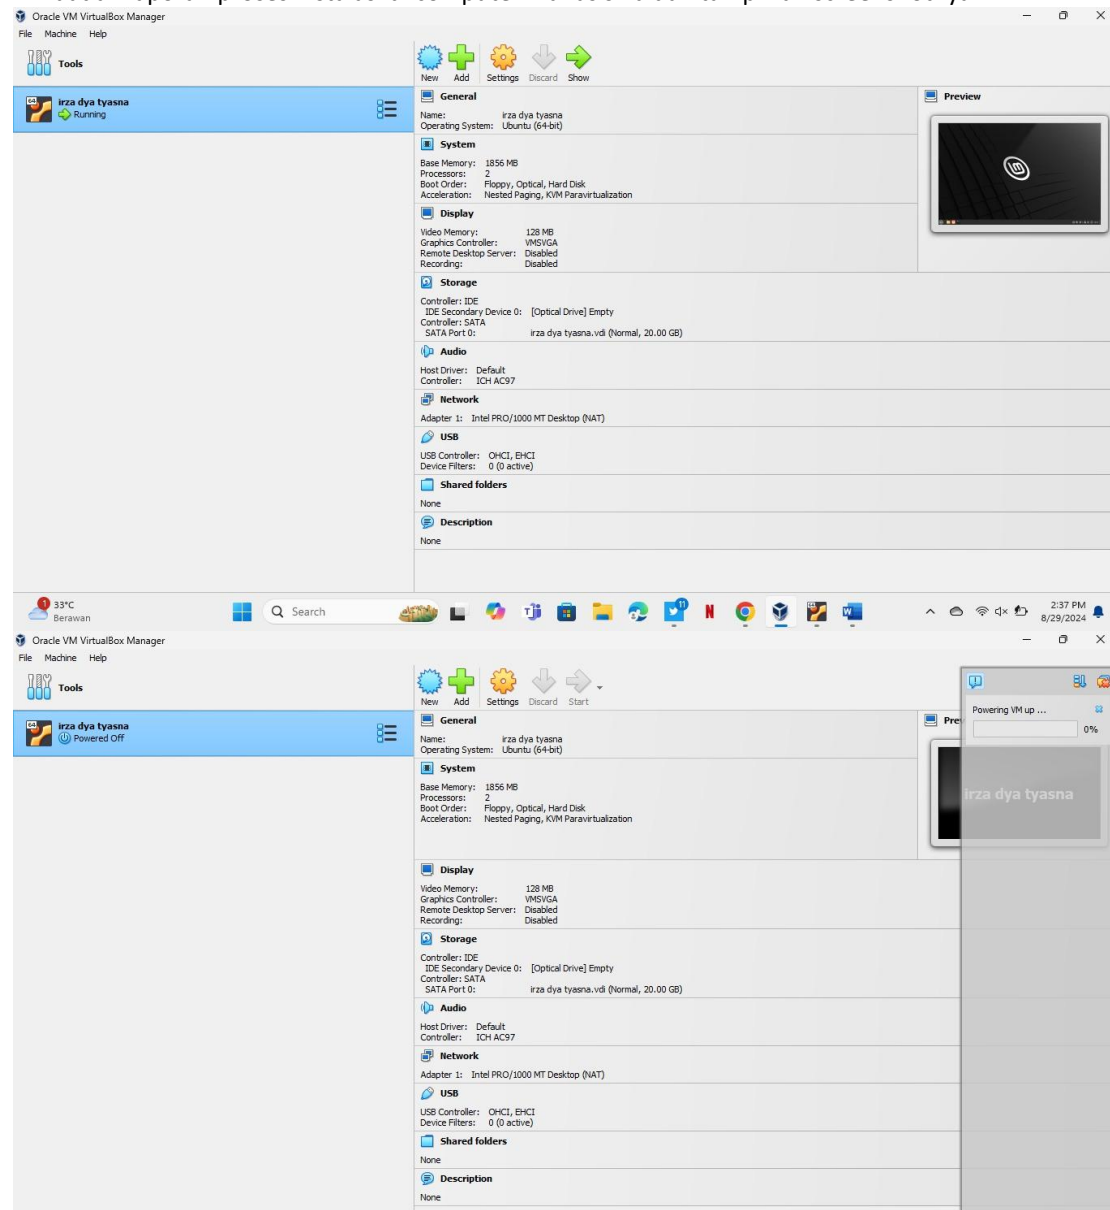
Oracle VM VirtualBox Manager
File Machine Help

Tools

irza dya tyasna
Running

New Add Settings Discard Show

General
Name: irza dya tyasna
Operating System: Ubuntu (64-bit)

System
Base Memory: 1856 MB
Processors: 2
Boot Order: Floppy, Optical, Hard Disk
Acceleration: Nested Paging, KVM Paravirtualization

Display
Video Memory: 128 MB
Graphics Controller: VMSVGA
Remote Desktop Server: Disabled
Recording: Disabled

Storage
Controller: IDE
IDE Secondary Device 0: [Optical Drive] Empty
Controller: SATA
SATA Port 0: irza dya tyasna.vdi (Normal, 20.00 GB)

Audio
Host Driver: Default
Controller: ICH AC97

Network
Adapter 1: Intel PRO/1000 MT Desktop (NAT)

USB
USB Controller: OHCI, EHCI
Device Filters: 0 (0 active)

Shared folders
None

Description
None

Preview

33°C
Berawan
Search
2:37 PM
8/29/2024

Oracle VM VirtualBox Manager
File Machine Help

Tools

irza dya tyasna
Powered Off

New Add Settings Discard Start

General
Name: irza dya tyasna
Operating System: Ubuntu (64-bit)

System
Base Memory: 1856 MB
Processors: 2
Boot Order: Floppy, Optical, Hard Disk
Acceleration: Nested Paging, KVM Paravirtualization

Display
Video Memory: 128 MB
Graphics Controller: VMSVGA
Remote Desktop Server: Disabled
Recording: Disabled

Storage
Controller: IDE
IDE Secondary Device 0: [Optical Drive] Empty
Controller: SATA
SATA Port 0: irza dya tyasna.vdi (Normal, 20.00 GB)

Audio
Host Driver: Default
Controller: ICH AC97

Network
Adapter 1: Intel PRO/1000 MT Desktop (NAT)

USB
USB Controller: OHCI, EHCI
Device Filters: 0 (0 active)

Shared folders
None

Description
None

Pre
Powering VM up ...
0%
irza dya tyasna